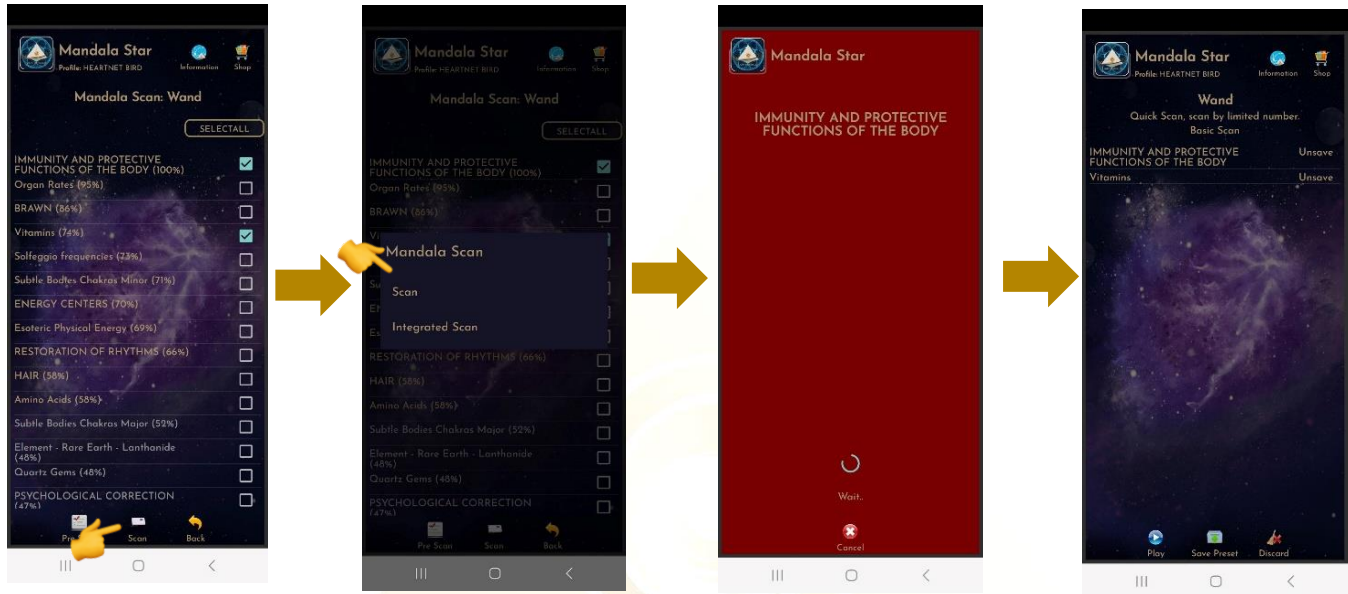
Mandala Star
Profile: HEARTNET BIRD
Information
Shop

Mandala Scan: Wand

SELECTALL

IMMUNITY AND PROTECTIVE FUNCTIONS OF THE BODY (100%)
Organ Rates (95%)
BRAWN (86%)
Vitamins (74%)
Solfeggio frequencies (73%)
Subtle Bodies Chakras Minor (71%)
ENERGY CENTERS (70%)
Esoteric Physical Energy (69%)
RESTORATION OF RHYTHMS (66%)
HAIR (58%)
Amino Acids (58%)
Subtle Bodies Chakras Major (52%)
Element - Rare Earth - Lanthanide (48%)
Quartz Gems (48%)
PSYCHOLOGICAL CORRECTION (47%)

Pre
Scan
Back

Mandala Star
Profile: HEARTNET BIRD
Information
Shop

Mandala Scan: Wand

SELECTALL

IMMUNITY AND PROTECTIVE FUNCTIONS OF THE BODY (100%)
Organ Rates (95%)
BRAWN (86%)

Mandala Scan
Scan
Integrated Scan

RESTORATION OF RHYTHMS (66%)
HAIR (58%)
Amino Acids (58%)
Subtle Bodies Chakras Major (52%)
Element - Rare Earth - Lanthanide (48%)
Quartz Gems (48%)
PSYCHOLOGICAL CORRECTION (47%)

Pre Scan
Scan
Back

Mandala Star

IMMUNITY AND PROTECTIVE FUNCTIONS OF THE BODY

Wait..

Cancel

Mandala Star
Profile: HEARTNET BIRD
Information
Shop

Wand
Quick Scan, scan by limited number.
Basic Scan

IMMUNITY AND PROTECTIVE FUNCTIONS OF THE BODY
Unsave
Vitamins
Unsave

Play
Save Preset
Discard